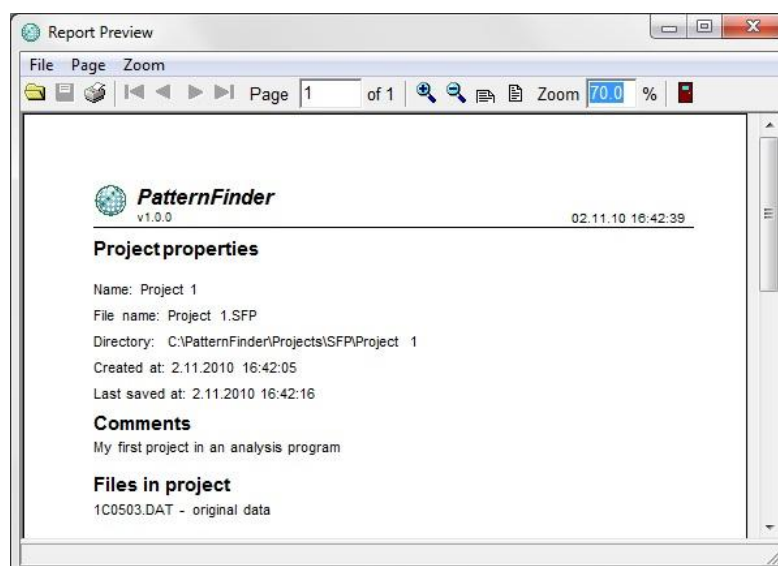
Report Preview

File Page Zoom

Page 1 of 1 Zoom 70.0 %

PatternFinder
v1.0.0
02.11.10 16:42:39

Project properties

Name: Project 1

File name: Project 1.SFP

Directory: C:\PatternFinder\Projects\SFP\Project 1

Created at: 2.11.2010 16:42:05

Last saved at: 2.11.2010 16:42:16

Comments
My first project in an analysis program

Files in project
1C0503.DAT - original data